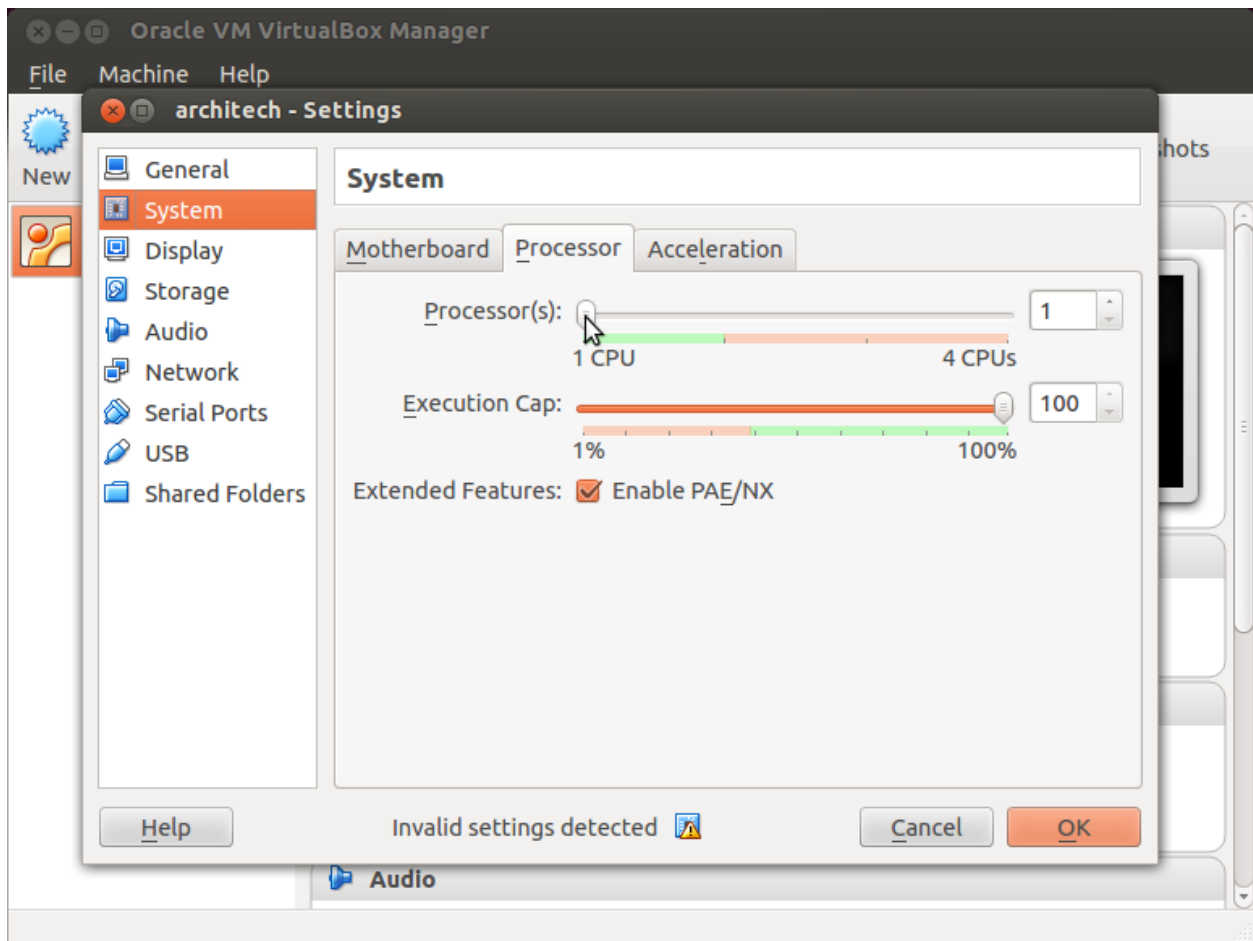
Oracle VM VirtualBox Manager

File Machine Help

New

architech - Settings

hots

General
System
Display
Storage
Audio
Network
Serial Ports
USB
Shared Folders

System

Motherboard Processor Acceleration

Processor(s): 1
1 CPU 4 CPUs

Execution Cap: 100
1% 100%

Extended Features: Enable PAE/NX

Help Invalid settings detected Cancel OK

Audio